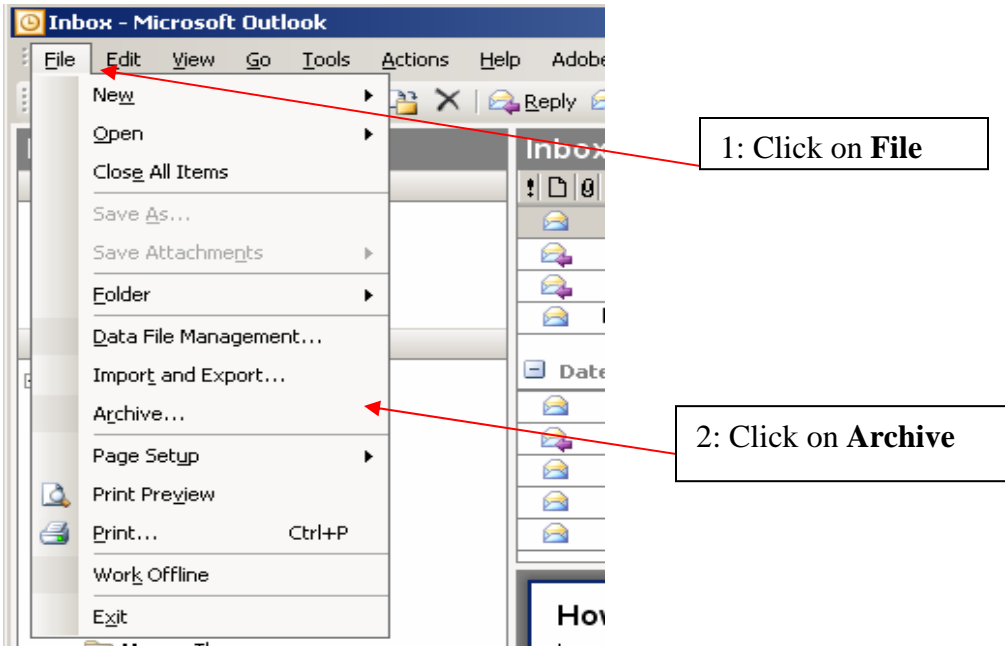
Inbox - Microsoft Outlook

File Edit View Go Tools Actions Help Adobe

Reply

Inbox

Date

New
Open
Close All Items
Save As...
Save Attachments
Folder
Data File Management...
Import and Export...
Archive...
Page Setup
Print Preview
Print... Ctrl+P
Work Offline
Exit

How

1: Click on **File**

2: Click on **Archive**